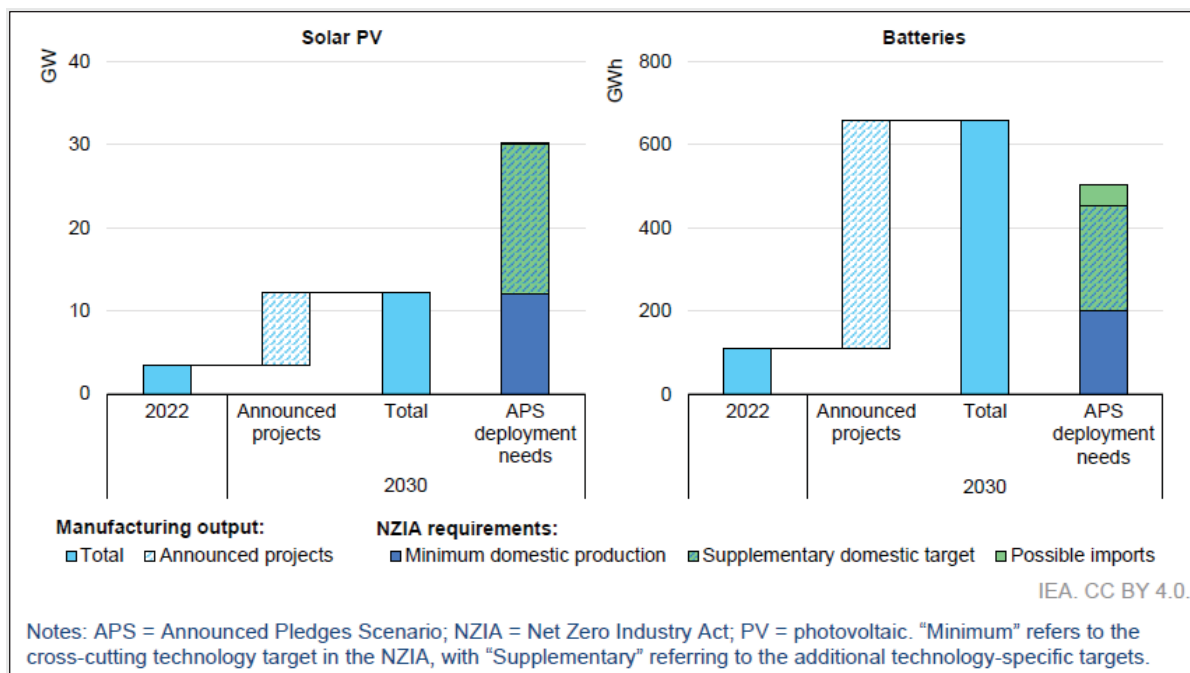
Solar PV

GW

40

30

20

10

0

2022

Announced projects

Total

APS deployment needs

2030

Batteries

GWh

800

600

400

200

0

2022

Announced projects

Total

APS deployment needs

2030

Manufacturing output:

Total

Announced projects

NZIA requirements:

Minimum domestic production

Supplementary domestic target

Possible imports

IEA. CC BY 4.0.

Notes: APS = Announced Pledges Scenario; NZIA = Net Zero Industry Act; PV = photovoltaic. “Minimum” refers to the cross-cutting technology target in the NZIA, with “Supplementary” referring to the additional technology-specific targets.